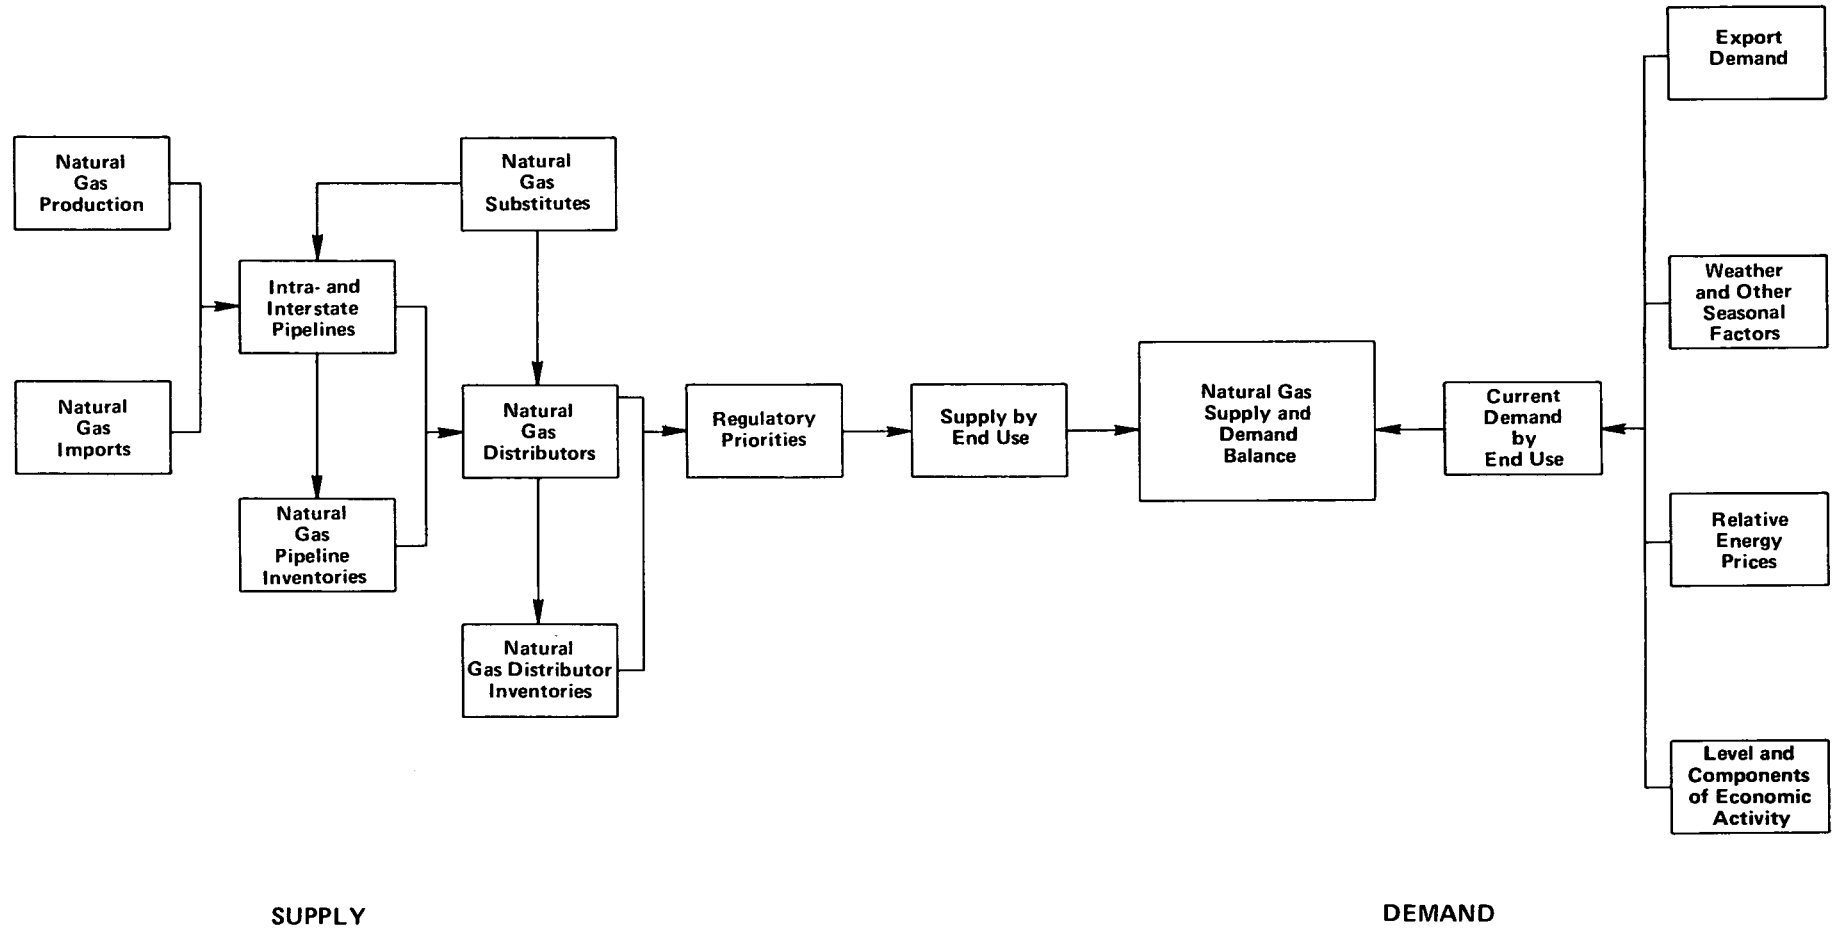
Export Demand

Natural Gas Production

Natural Gas Substitutes

Intra- and Interstate Pipelines

Weather and Other Seasonal Factors

Natural Gas Imports

Natural Gas Distributors

Regulatory Priorities

Supply by End Use

Natural Gas Supply and Demand Balance

Current Demand by End Use

Natural Gas Pipeline Inventories

Relative Energy Prices

Natural Gas Distributor Inventories

Level and Components of Economic Activity

SUPPLY

DEMAND